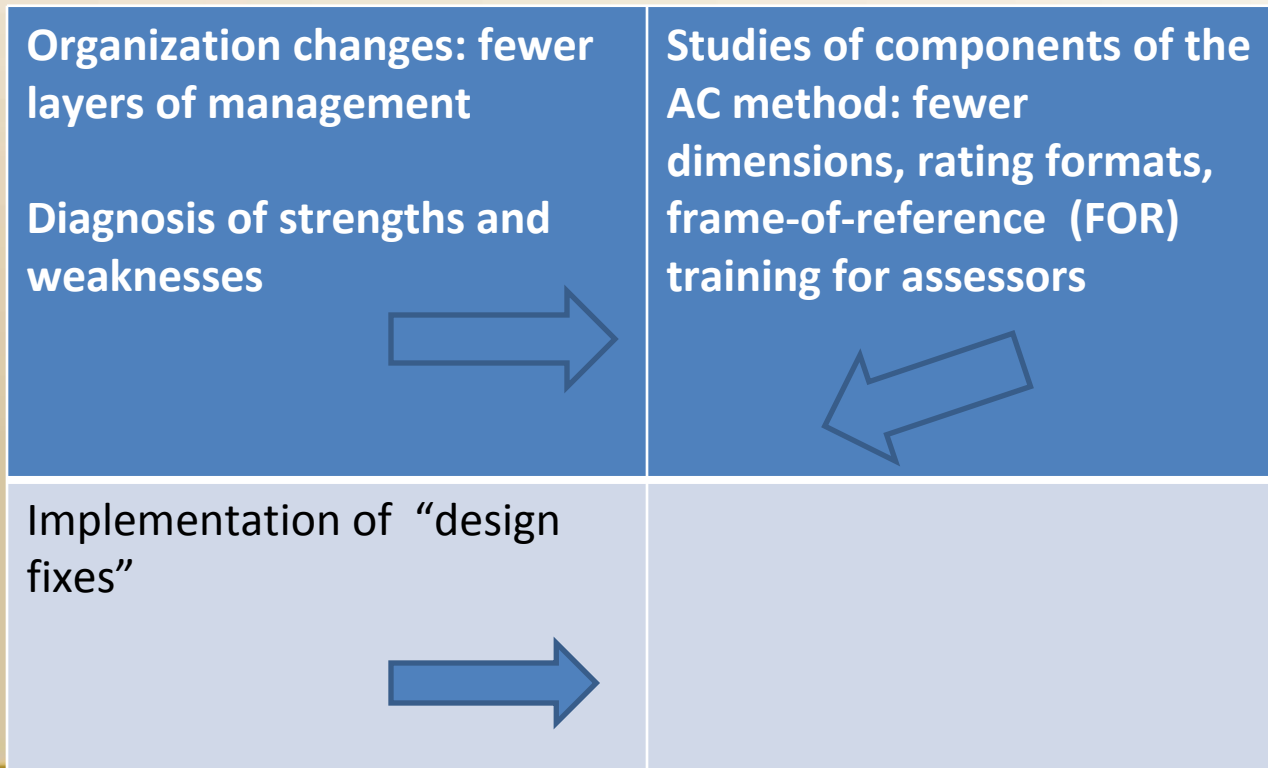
| Organization changes: fewer layers of management<br><br>Diagnosis of strengths and weaknesses | Studies of components of the AC method: fewer dimensions, rating formats, frame-of-reference (FOR) training for assessors |
|---|---|
| Implementation of "design fixes" | |